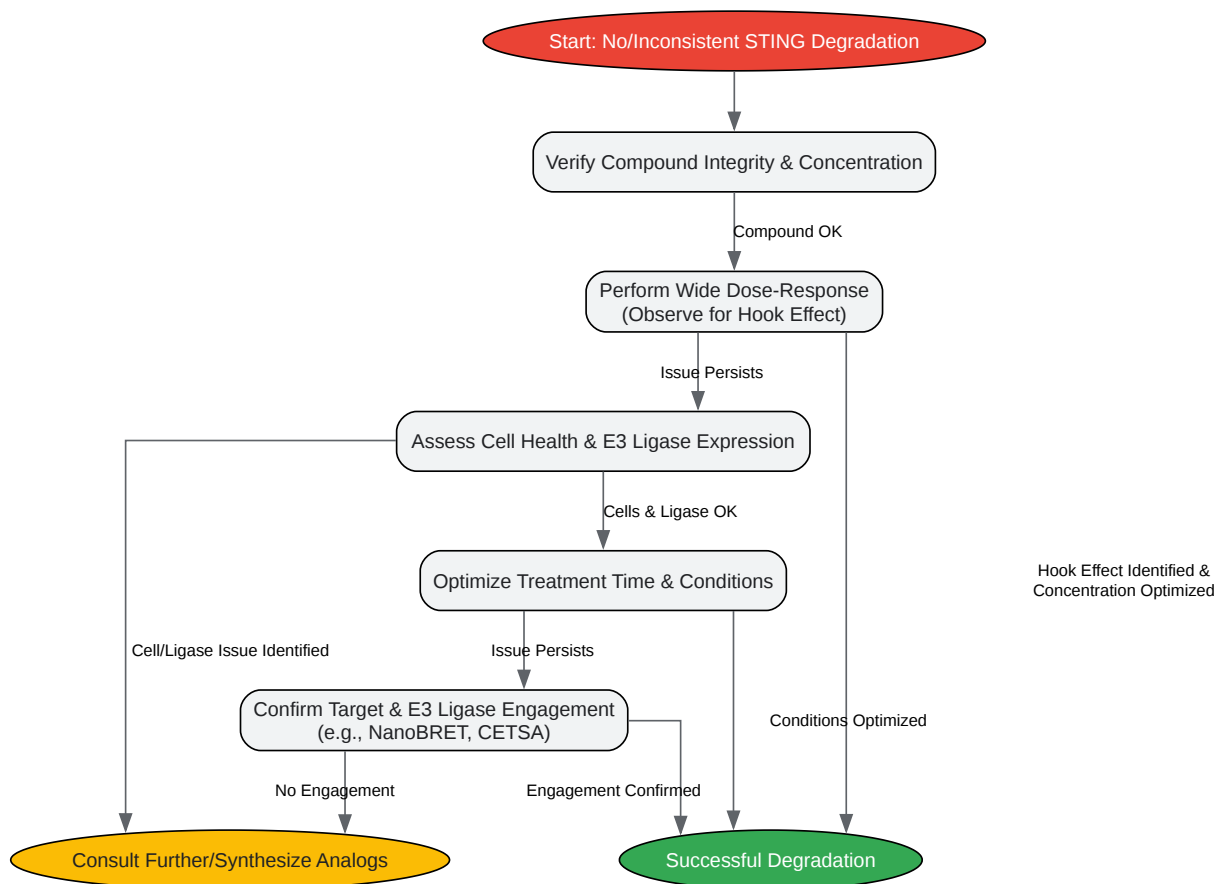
Start: No/Inconsistent STING Degradation

Verify Compound Integrity & Concentration

Compound OK

Perform Wide Dose-Response (Observe for Hook Effect)

Issue Persists

Assess Cell Health & E3 Ligase Expression

Cells & Ligase OK

Optimize Treatment Time & Conditions

Hook Effect Identified & Concentration Optimized

Cell/Ligase Issue Identified

Issue Persists

Confirm Target & E3 Ligase Engagement (e.g., NanoBRET, CETSA)

Conditions Optimized

No Engagement

Engagement Confirmed

Consult Further/Synthesize Analogs

Successful Degradation